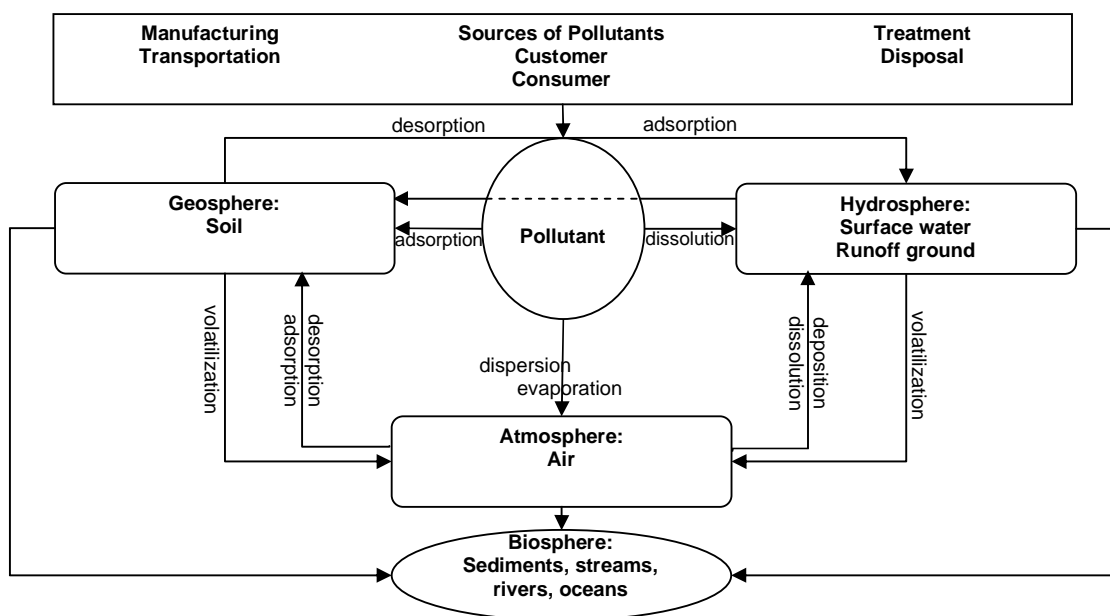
Manufacturing
Transportation

Sources of Pollutants
Customer
Consumer

Treatment
Disposal

desorption

adsorption

Geosphere:
Soil

Pollutant

Hydrosphere:
Surface water
Runoff ground

adsorption

dissolution

volatilization

desorption
adsorption

dispersion
evaporation

deposition
dissolution

volatilization

Atmosphere:
Air

Biosphere:
Sediments, streams, rivers, oceans